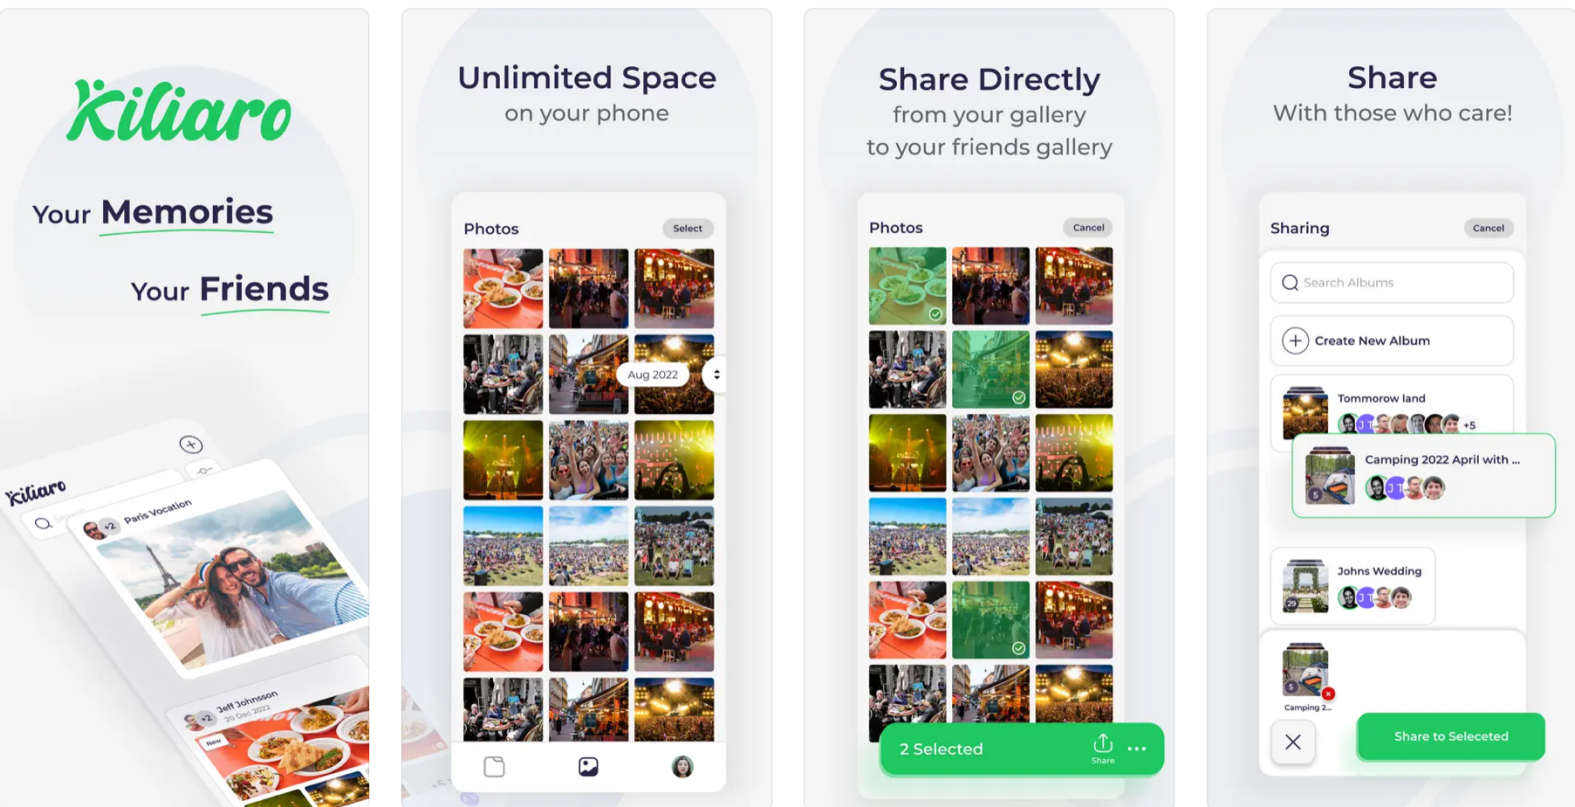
Kiliaro

Your Memories

Your Friends

Kiliaro

+2 Paris Vocation

+2 Jeff Johnsson 20 Dec 2022

New

Unlimited Space
on your phone

Photos

Select

Aug 2022

Share Directly
from your gallery
to your friends gallery

Photos

Cancel

2 Selected

Share

Share
With those who care!

Sharing

Cancel

Search Albums

Create New Album

Tommorow land

+5

Camping 2022 April with ...

Johns Wedding

Camping 2...

Share to Seleceted